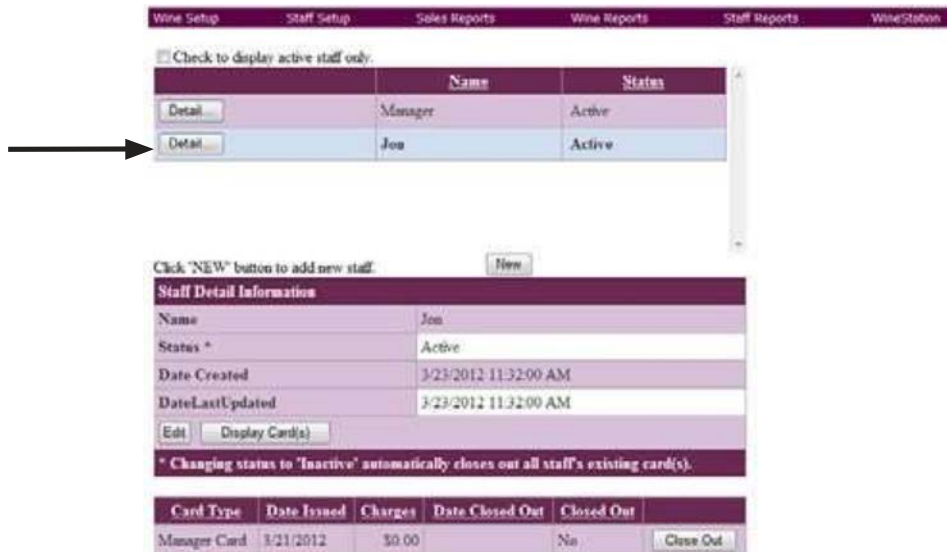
Wine Setup Staff Setup Sales Reports Wine Reports Staff Reports WineStation

Check to display active staff only.

| | Name | Status |
|---|---|---|
| Detail... | Manager | Active |
| Detail... | Jon | Active |

Click 'NEW' button to add new staff. New

| Staff Detail Information | |
|---|---|
| Name | Jon |
| Status * | Active |
| Date Created | 3/23/2012 11:32:00 AM |
| DateLastUpdated | 3/23/2012 11:32:00 AM |

Edit Display Card(s)

* Changing status to 'Inactive' automatically closes out all staff's existing card(s).

| Card Type | Date Issued | Charges | Date Closed Out | Closed Out | |
|---|---|---|---|---|---|
| Manager Card | 3/21/2012 | $0.00 | | No | Close Out |